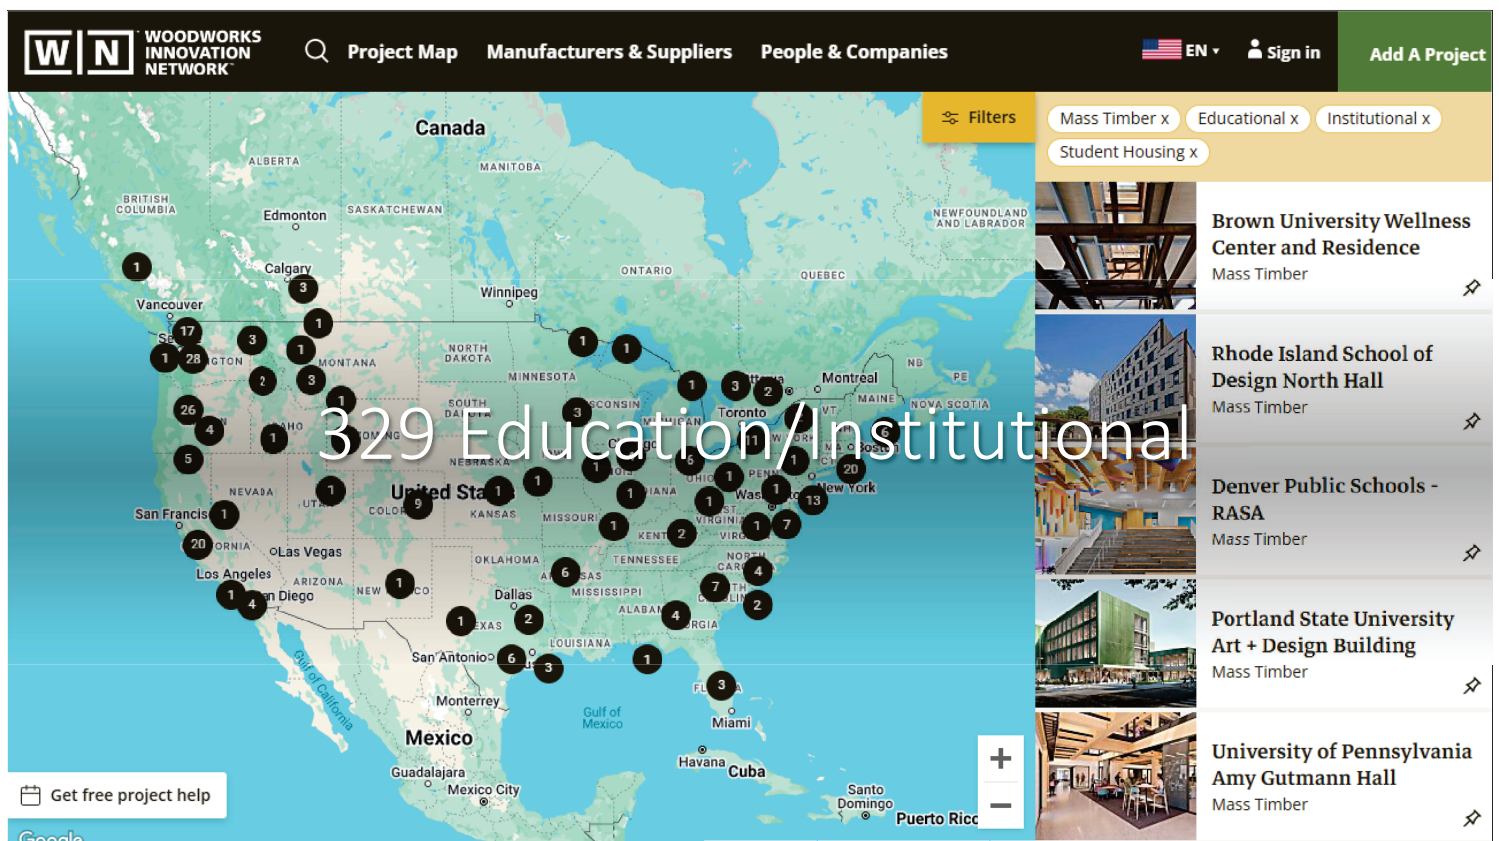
W | N WOODWORKS INNOVATION NETWORK™

Project Map Manufacturers & Suppliers People & Companies EN Sign in Add A Project

Filters

Mass Timber x Educational x Institutional x Student Housing x

329 Education/Institutional

Canada
ALBERTA
MANITOBA
BRITISH COLUMBIA
Edmonton
SASKATCHEWAN
NEWFOUNDLAND AND LABRADOR
Calgary
ONTARIO
QUEBEC
Winnipeg
Vancouver
NORTH DAKOTA
MONTANA
MINNESOTA
Montreal
MAINE
NB
PE
NOVA SCOTIA
SOUTH DA
WISCONSIN
Toronto
NEBRASKA
NEVADA
United States
UTAH
COLO
KANSAS
MISSOURI
San Francisco
Las Vegas
Los Angeles
ARIZONA
San Diego
NEW MEXICO
OKLAHOMA
TENNESSEE
ARKANSAS
MISSISSIPPI
ALABAMA
Dallas
TEXAS
LOUISIANA
San Antonio
Monterrey
Gulf of California
Gulf of Mexico
Miami
Mexico
Guadalajara
Mexico City
Havana
Cuba
Santo Domingo
Puerto Rico
New York
Boston
Washington
KENTUCKY
VIRGINIA
NORTH CAROLINA
GEORGIA
FL
OHIO
INDIANA
PENN
VT
Google

1 3 17 3 1 1 28 1 2 3 1 1 26 4 1 1 3 3 2 1 5 1 1 1 20 1 9 1 1 1 1 1 13 1 1 7 20 1 1 2 6 4 1 7 4 2 1 2 4 6 3 1 3 3 11 5

Get free project help

+
−

Brown University Wellness Center and Residence
Mass Timber

Rhode Island School of Design North Hall
Mass Timber

Denver Public Schools - RASA
Mass Timber

Portland State University Art + Design Building
Mass Timber

University of Pennsylvania Amy Gutmann Hall
Mass Timber